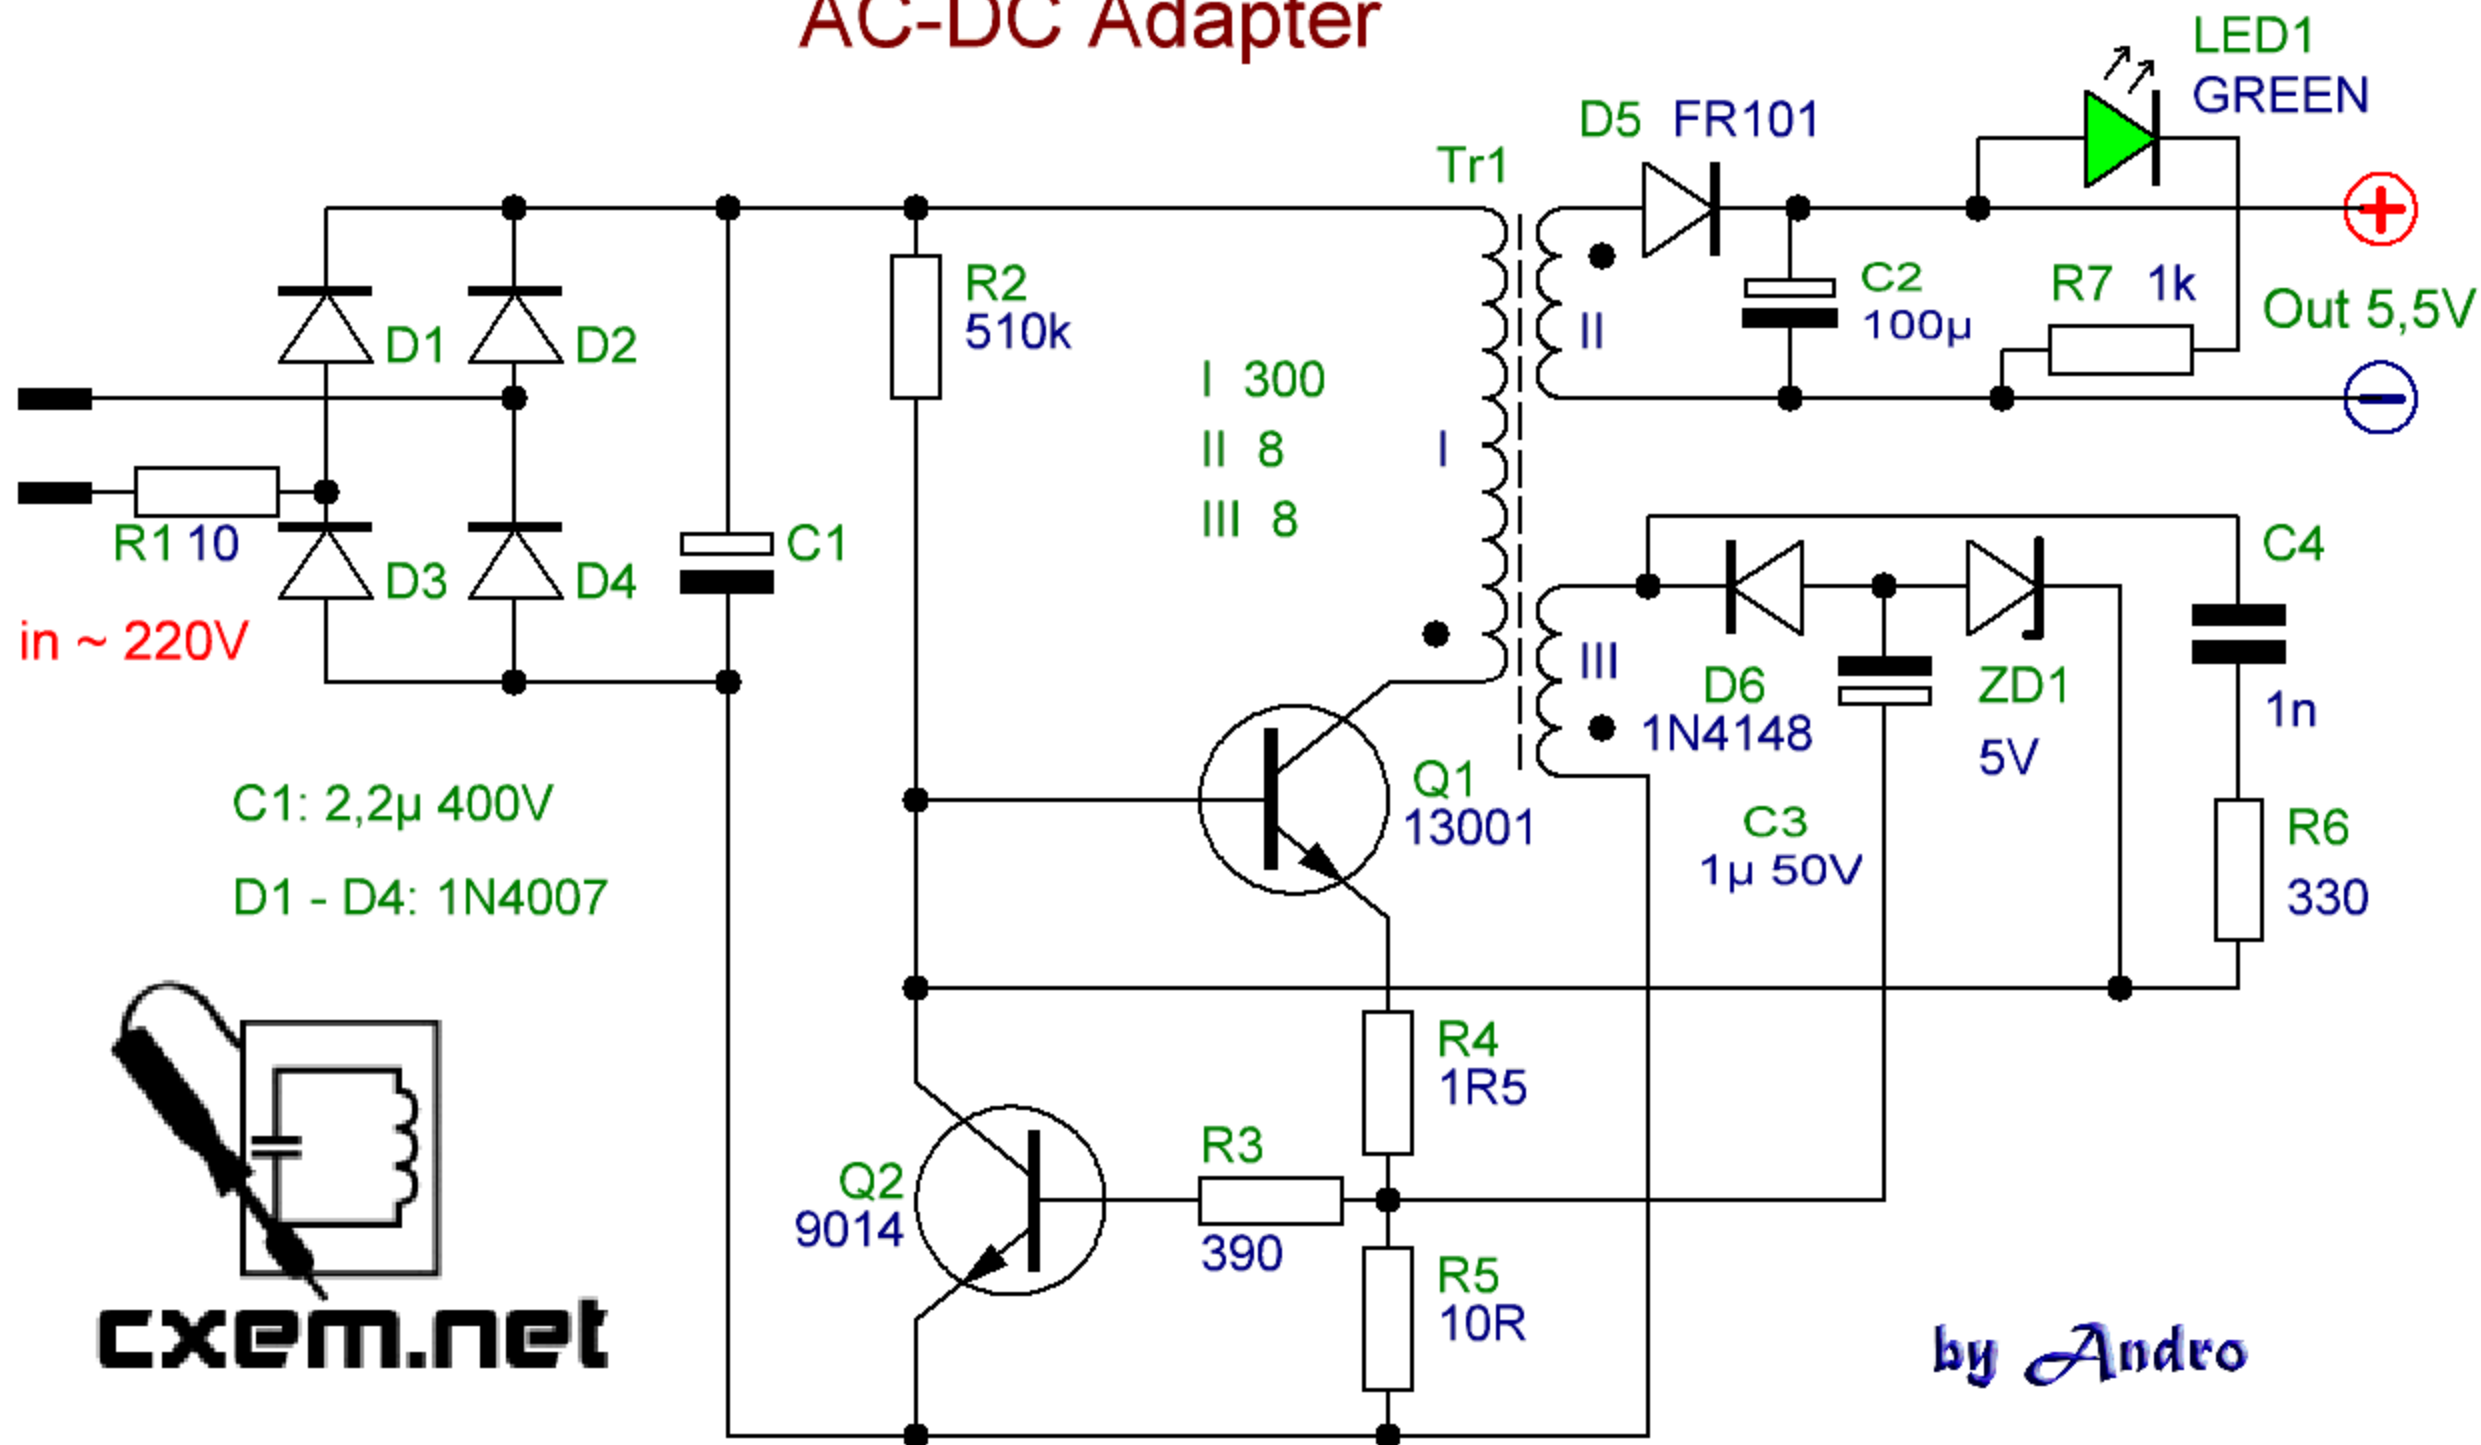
AC-DC Adapter

LED1
GREEN

D5 FR101

Tr1

+

C2
100µ

R7 1k

Out 5,5V

−

II

R2
510k

D1

D2

I 300
II 8
III 8

I

R1 10

D3

D4

C1

in ~ 220V

C4

III

D6
1N4148

ZD1
5V

1n

Q1
13001

C3
1µ 50V

R6
330

C1: 2,2µ 400V

D1 - D4: 1N4007

R4
1R5

R3
390

Q2
9014

R5
10R

cxem.net

by Andro